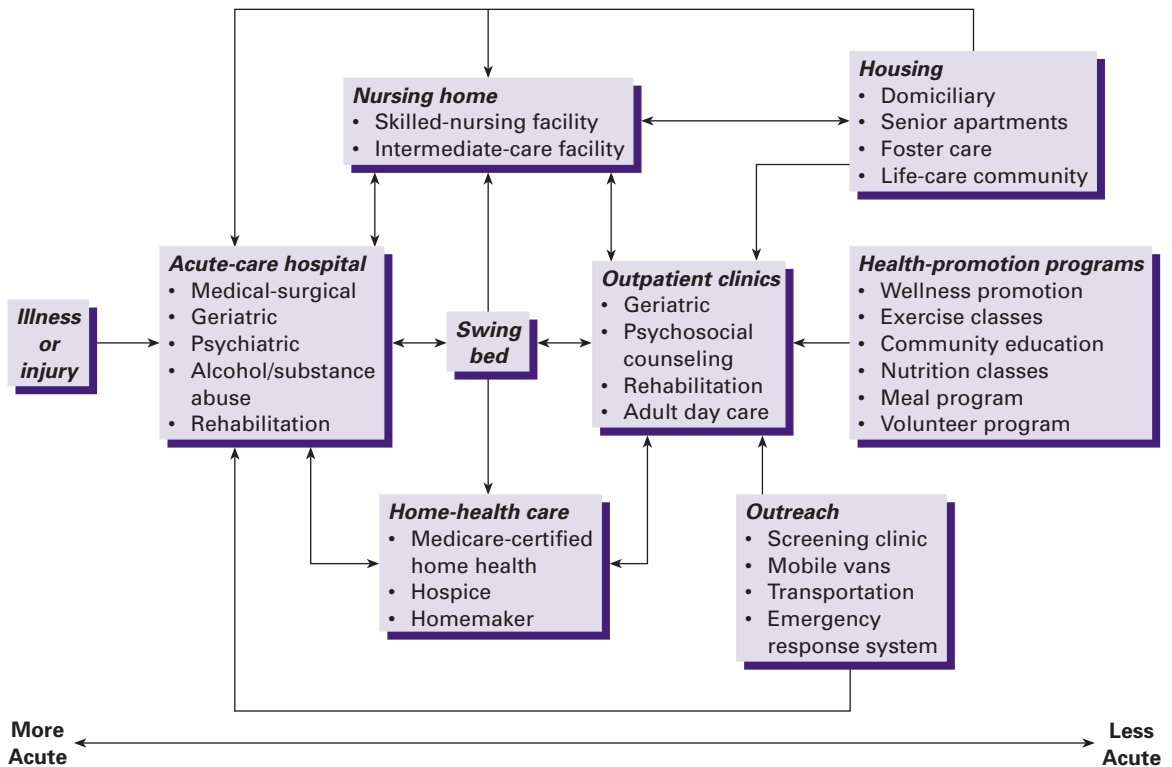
Nursing home
• Skilled-nursing facility
• Intermediate-care facility

Housing
• Domiciliary
• Senior apartments
• Foster care
• Life-care community

Illness or injury

Acute-care hospital
• Medical-surgical
• Geriatric
• Psychiatric
• Alcohol/substance abuse
• Rehabilitation

Swing bed

Outpatient clinics
• Geriatric
• Psychosocial counseling
• Rehabilitation
• Adult day care

Health-promotion programs
• Wellness promotion
• Exercise classes
• Community education
• Nutrition classes
• Meal program
• Volunteer program

Home-health care
• Medicare-certified home health
• Hospice
• Homemaker

Outreach
• Screening clinic
• Mobile vans
• Transportation
• Emergency response system

More Acute

Less Acute